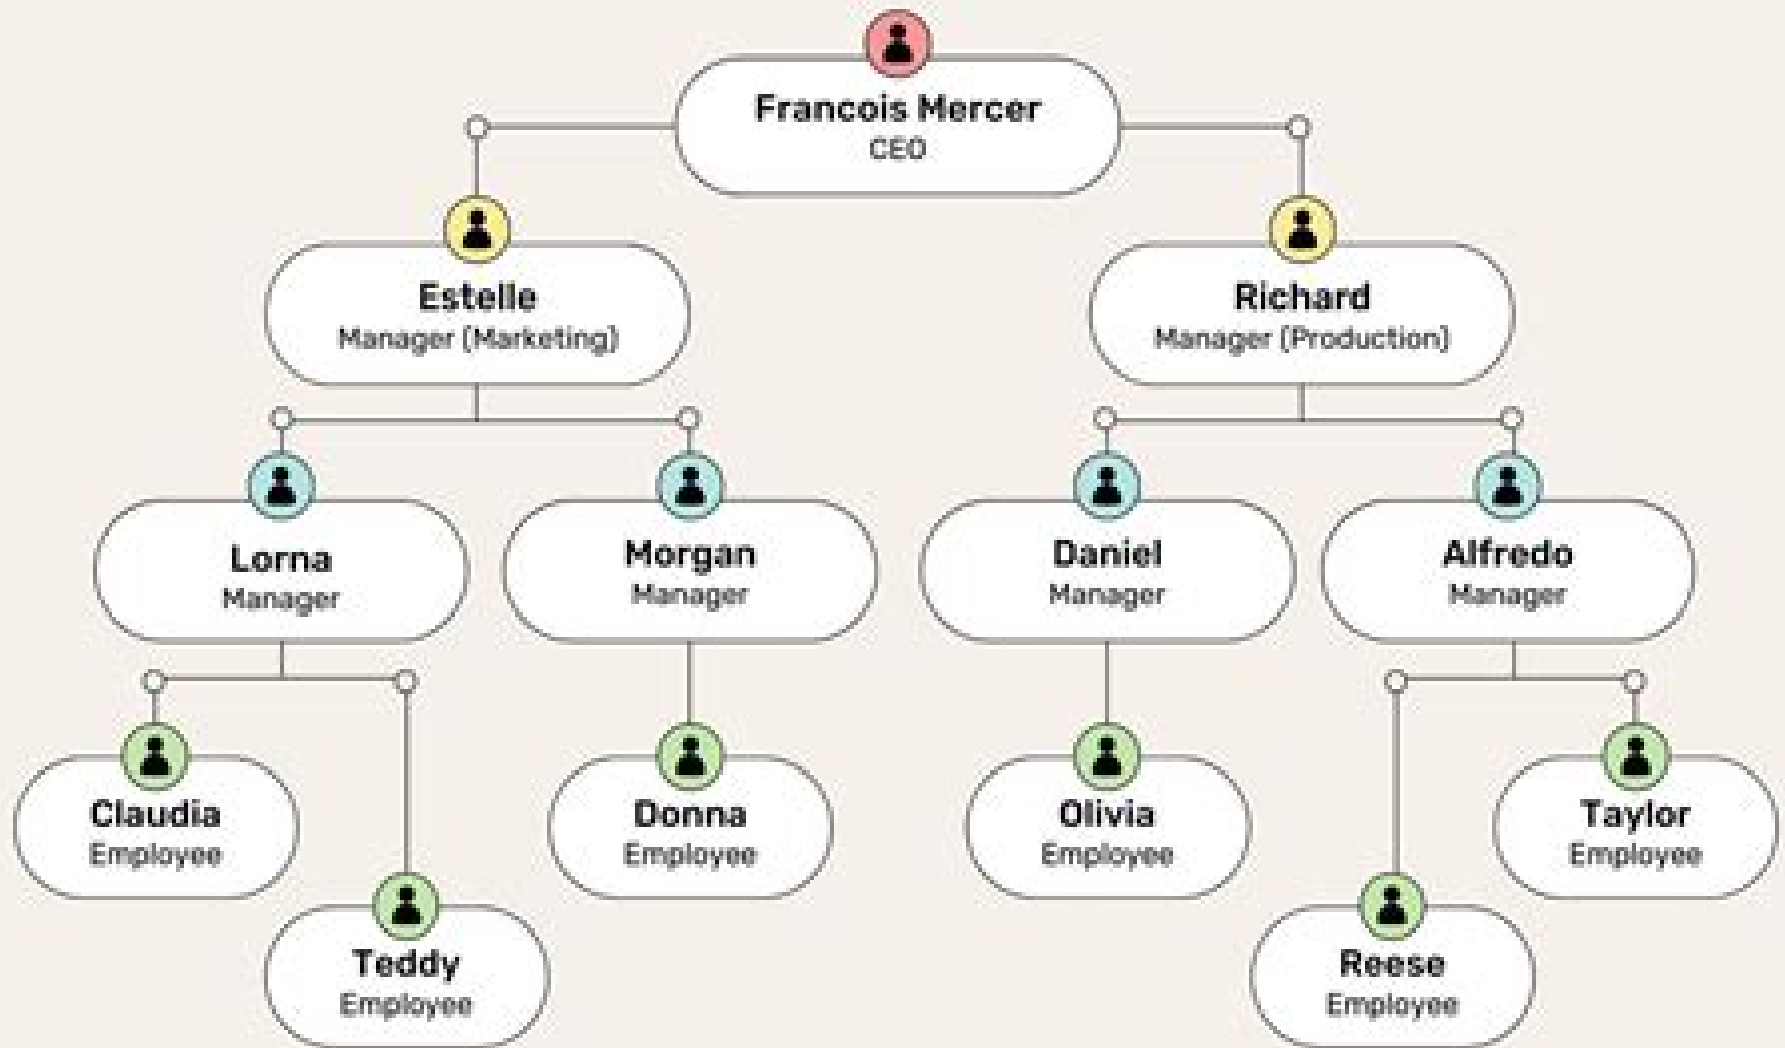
Francois Mercer
CEO

Estelle
Manager (Marketing)

Richard
Manager (Production)

Lorna
Manager

Morgan
Manager

Daniel
Manager

Alfredo
Manager

Claudia
Employee

Teddy
Employee

Donna
Employee

Olivia
Employee

Reese
Employee

Taylor
Employee